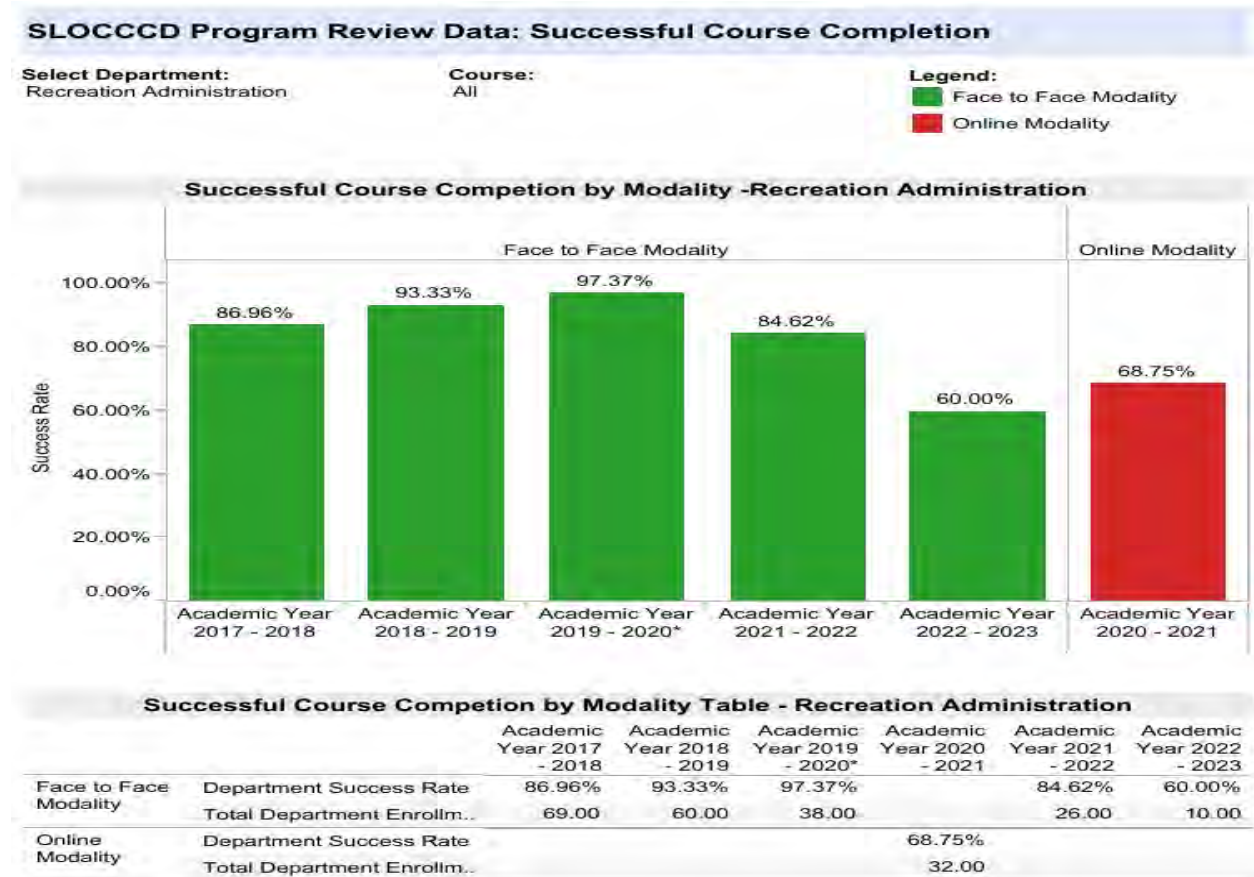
SLOCCCD Program Review Data: Successful Course Completion

Select Department:
Recreation Administration

Course:
All

Legend:
Face to Face Modality
Online Modality

Successful Course Competion by Modality -Recreation Administration

Face to Face Modality

Online Modality

100.00%
80.00%
60.00%
40.00%
20.00%
0.00%

Success Rate

86.96%
93.33%
97.37%
84.62%
60.00%
68.75%

Academic Year 2017 - 2018
Academic Year 2018 - 2019
Academic Year 2019 - 2020*
Academic Year 2021 - 2022
Academic Year 2022 - 2023
Academic Year 2020 - 2021

Successful Course Competion by Modality Table - Recreation Administration

| | | Academic Year 2017 - 2018 | Academic Year 2018 - 2019 | Academic Year 2019 - 2020* | Academic Year 2020 - 2021 | Academic Year 2021 - 2022 | Academic Year 2022 - 2023 |
|---|---|---|---|---|---|---|---|
| Face to Face Modality | Department Success Rate | 86.96% | 93.33% | 97.37% | | 84.62% | 60.00% |
| | Total Department Enrollm.. | 69.00 | 60.00 | 38.00 | | 26.00 | 10.00 |
| Online Modality | Department Success Rate | | | | 68.75% | | |
| | Total Department Enrollm.. | | | | 32.00 | | |